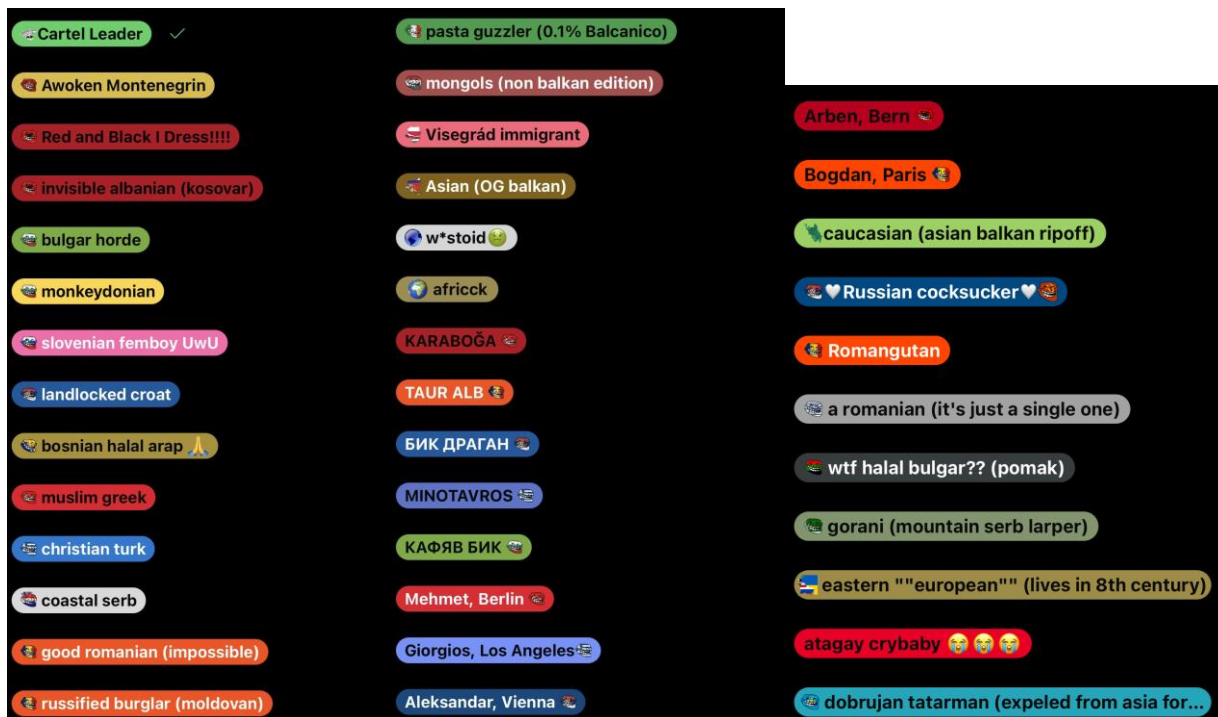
Cartel Leader ✓

Awoken Montenegrin

Red and Black I Dress!!!!

invisible albanian (kosovar)

bulgar horde

monkeydonian

slovenian femboy UwU

landlocked croat

bosnian halal arap 🙏

muslim greek

christian turk

coastal serb

good romanian (impossible)

russified burglar (moldovan)

pasta guzzler (0.1% Balcanico)

mongols (non balkan edition)

Visegrád immigrant

Asian (OG balkan)

w*stoid🤢

africck

KARABOĞA

TAUR ALB

БИК ДРАГАН

MINOTAVROS

КАФЯВ БИК

Mehmet, Berlin

Giorgios, Los Angeles

Aleksandar, Vienna

Arben, Bern

Bogdan, Paris

caucasian (asian balkan ripoff)

♥ Russian cocksucker♥

Romangutan

a romanian (it's just a single one)

wtf halal bulgar?? (pomak)

gorani (mountain serb larper)

eastern ""european"" (lives in 8th century)

atagay crybaby 😭😭😭

dobrujan tatarman (expeled from asia for...